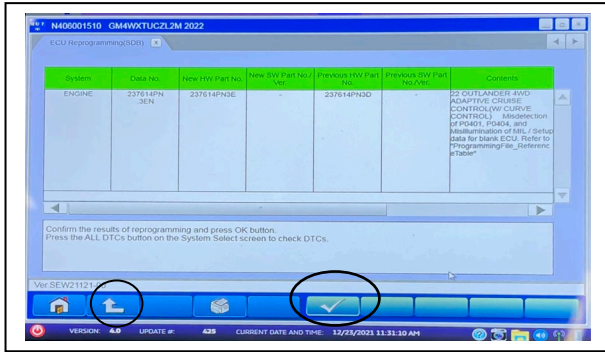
N406001510 GM4WXTUCZL2M 2022

ECU Reprogramming(SDR)

| System | Data No. | New HW Part No. | New SW Part No./Ver. | Previous HW Part No. | Previous SW Part No./Ver. | Contents |
|---|---|---|---|---|---|---|
| ENGINE | 237614PN3EN | 237614PN3E | - | 237614PN3D | - | 22 OUTLANDER 4WD ADAPTIVE CRUISE CONTROL(W/ CURVE CONTROL) Misdetection of P0401, P0404, and Misillumination of MIL / Setup data for blank ECU. Refer to "ProgrammingFile_ReferenceTable" |

Confirm the results of reprogramming and press OK button.
Press the ALL DTCs button on the System Select screen to check DTCs.

Ver.SEW21121-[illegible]

VERSION: 4.0 UPDATE #: 425 CURRENT DATE AND TIME: 12/23/2021 11:31:10 AM